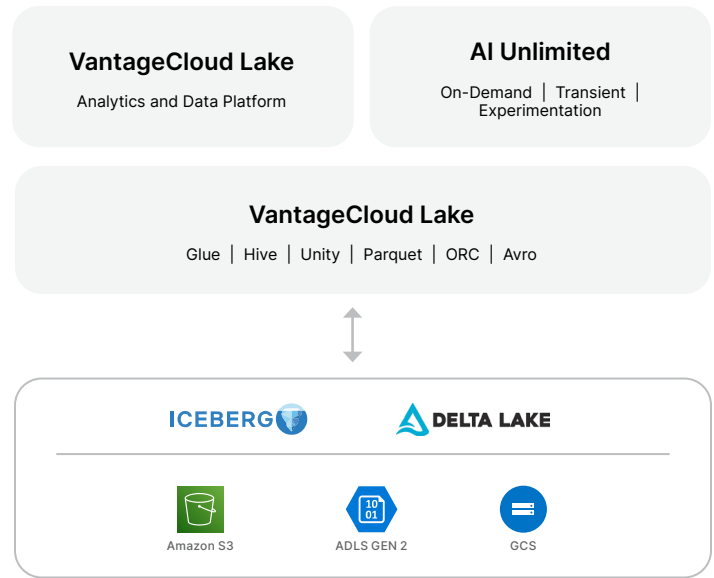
VantageCloud Lake

Analytics and Data Platform

AI Unlimited

On-Demand | Transient | Experimentation

VantageCloud Lake

Glue | Hive | Unity | Parquet | ORC | Avro

ICEBERG

DELTA LAKE

10
01

Amazon S3

ADLS GEN 2

GCS